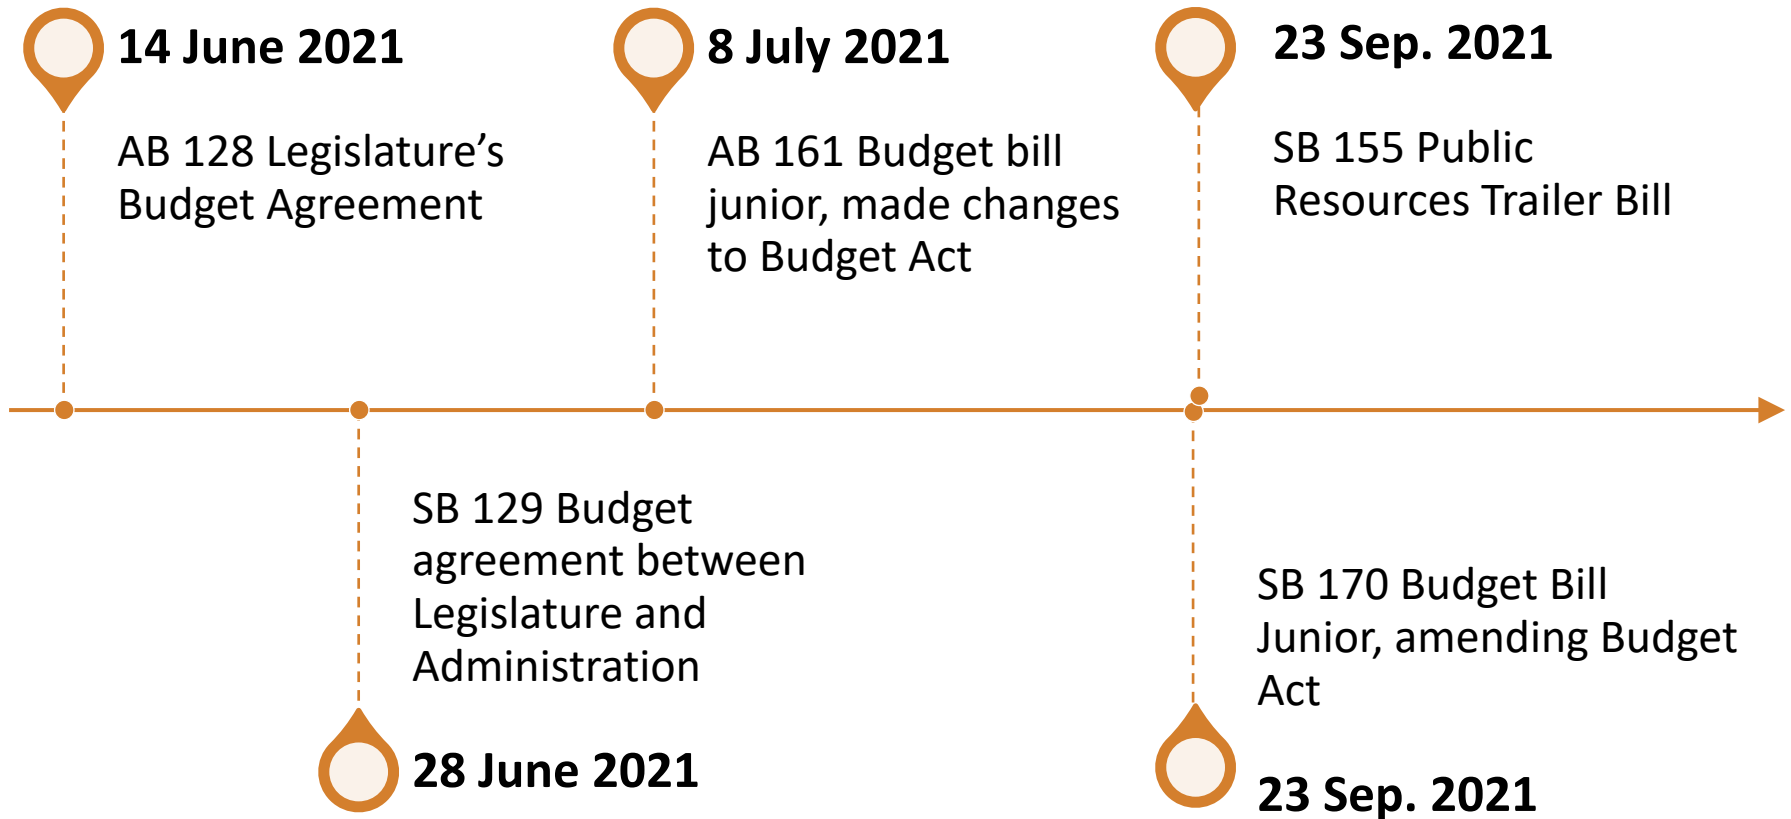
14 June 2021

AB 128 Legislature’s Budget Agreement

8 July 2021

AB 161 Budget bill junior, made changes to Budget Act

23 Sep. 2021

SB 155 Public Resources Trailer Bill

SB 129 Budget agreement between Legislature and Administration

28 June 2021

SB 170 Budget Bill Junior, amending Budget Act

23 Sep. 2021